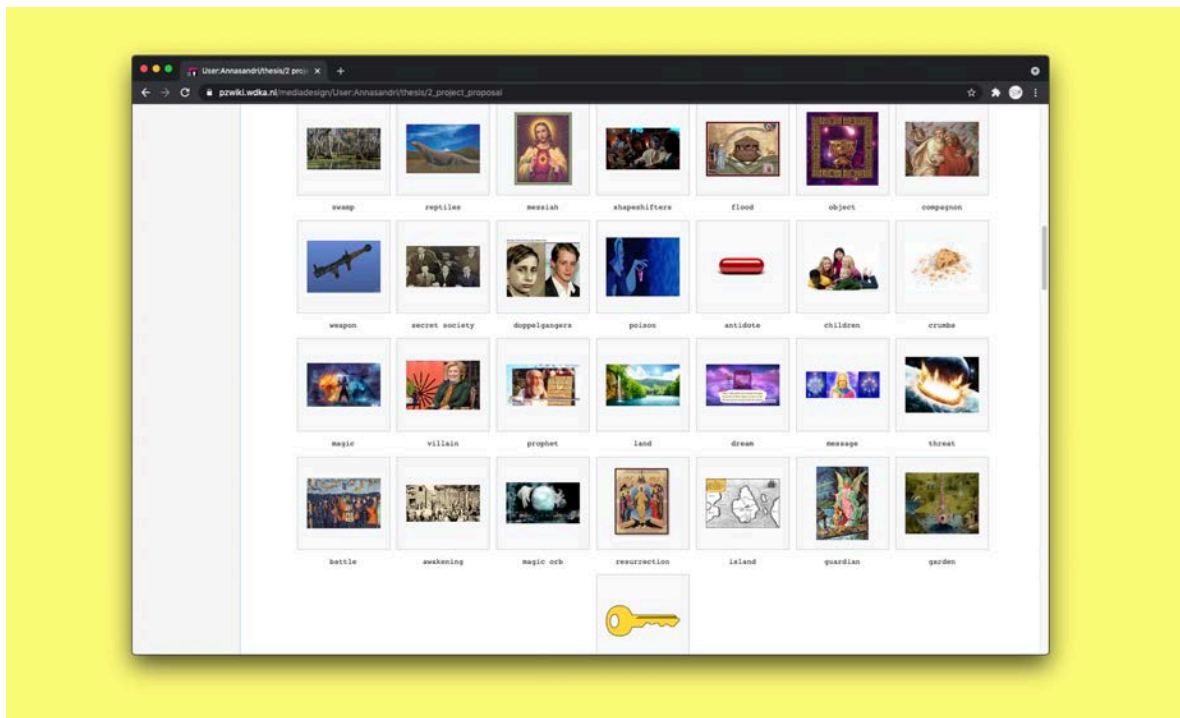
User:Annasandri/thesis/2 proj ×

pzwiki.wdka.nl/mediadesign/User:Annasandri/thesis/2_project_proposal

swamp reptiles messiah shapeshifters flood object compagnon

weapon secret society doppelgangers poison antidote children crumbs

magic villain prophet land dream message threat

battle awakening magic orb resurrection island guardian garden